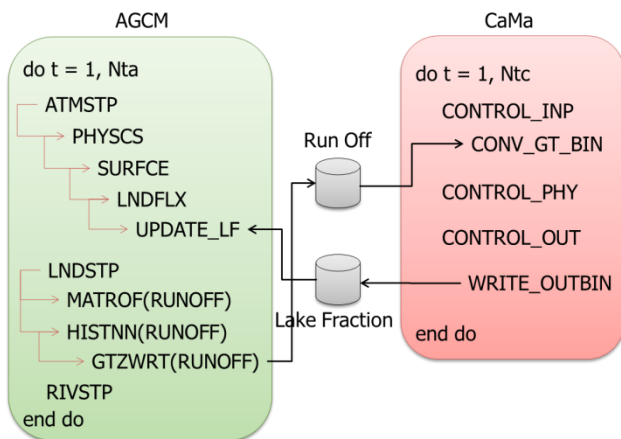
AGCM

do t = 1, Nta

ATMSTP
PHYSCS
SURFCE
LNDFLX
UPDATE_LF

LNDSTP
MATROF(RUNOFF)
HISTNN(RUNOFF)
GTZWRT(RUNOFF)

RIVSTP
end do

Run Off

Lake Fraction

CaMa

do t = 1, Ntc
CONTROL_INP
CONV_GT_BIN
CONTROL_PHY
CONTROL_OUT
WRITE_OUTBIN
end do